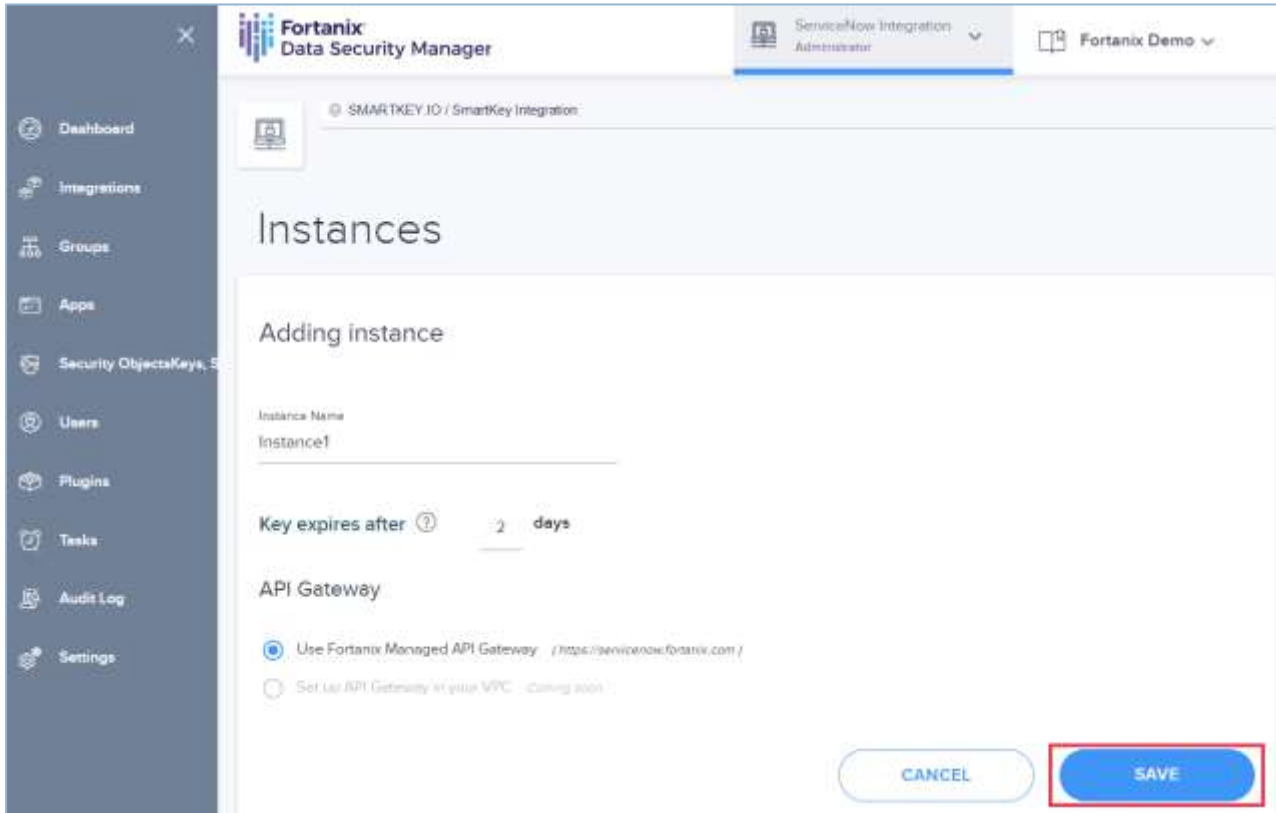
Fortanix
Data Security Manager

ServiceNow Integration
Administrator

Fortanix Demo

Dashboard
Integrations
Groups
Apps
Security ObjectsKeys, S
Users
Plugins
Tasks
Audit Log
Settings

SMARTKEY.IO / SmartKey Integration

Instances

Adding instance

Instance Name
Instance1

Key expires after 2 days

API Gateway

Use Fortanix Managed API Gateway (https://servicenow.fortanix.com)

Set up API Gateway in your VPC Coming soon

CANCEL

SAVE